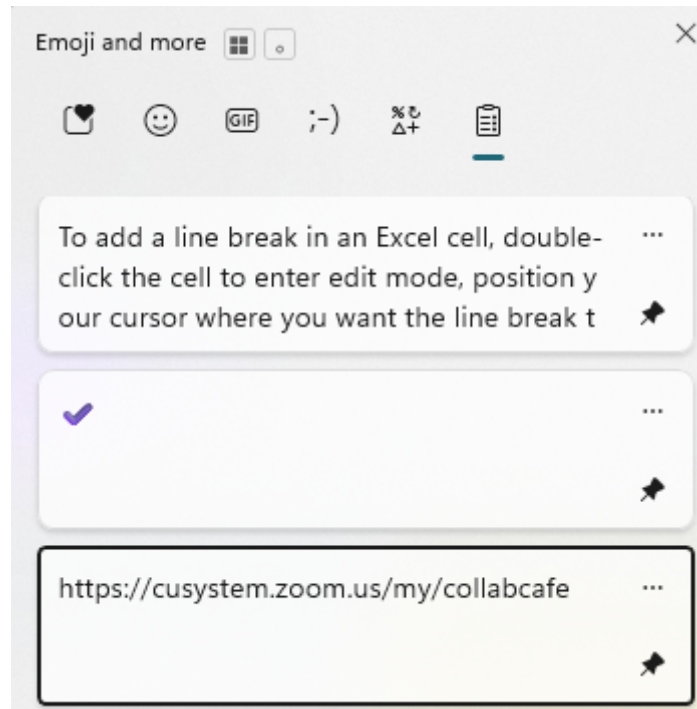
Emoji and more

GIF ;-)

To add a line break in an Excel cell, double-click the cell to enter edit mode, position your cursor where you want the line break t

...

✔

...

https://cusystem.zoom.us/my/collabcafe

...